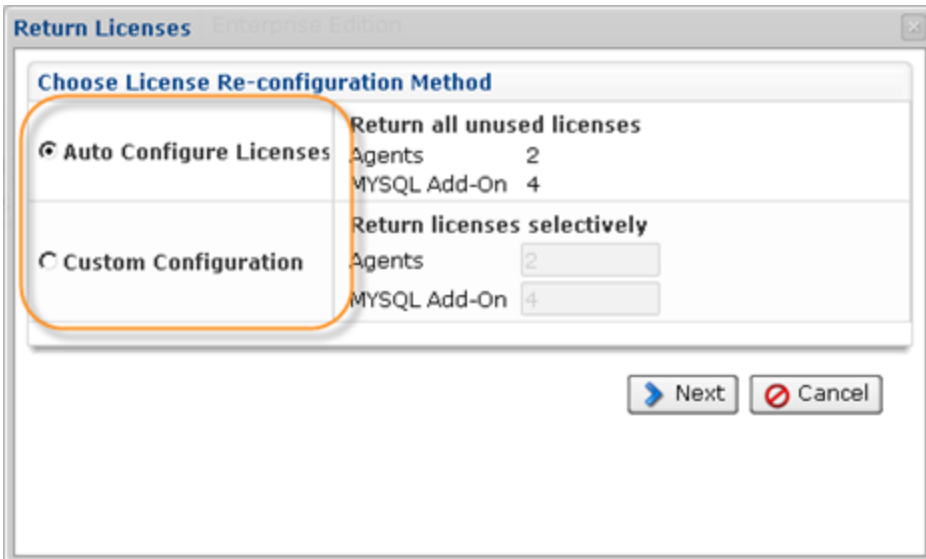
Return Licenses Enterprise Edition

Choose License Re-configuration Method

Auto Configure Licenses

Return all unused licenses

Agents 2

MYSQL Add-On 4

Custom Configuration

Return licenses selectively

Agents 2

MYSQL Add-On 4

Next

Cancel